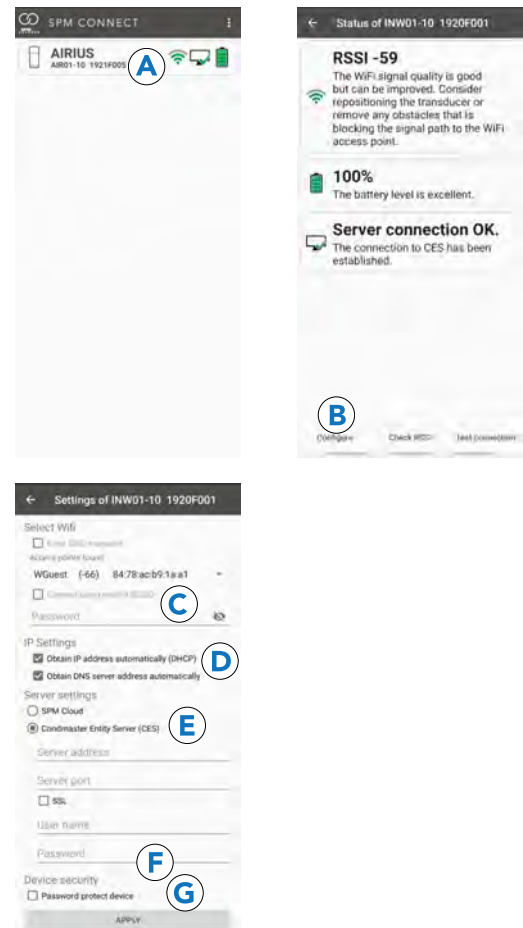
SPM CONNECT

AIRIUS
AIR01-10 1921F005

A

Status of INW01-10 1920F001

RSSI -59
The WiFi signal quality is good but can be improved. Consider repositioning the transducer or remove any obstacles that is blocking the signal path to the WiFi access point.

100%
The battery level is excellent.

Server connection OK.
The connection to CES has been established.

B

Configure
Check RSSI
Test connection

Settings of INW01-10 1920F001

Select Wifi
Enter SSID manually
Access points found
WGuest (-66) 84:78:ac:b9:1a:a1
Connect using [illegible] BSSID
Password

C

IP Settings
Obtain IP address automatically (DHCP)
Obtain DNS server address automatically

D

Server settings
SPM Cloud
Condmaster Entity Server (CES)

E

Server address
Server port
SSL
User name
Password

F

Device security
Password protect device

G

APPLY